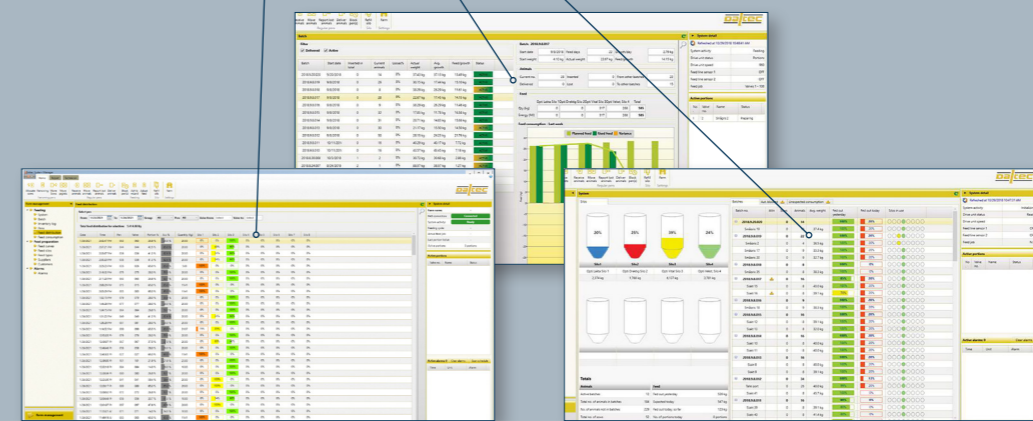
baltec

baltec

baltec

Batch

View

Totals

Silo

System

System detail

Active problems

Feed consumption - Last week

Planned feed

Used feed

Variance

Silo1

Silo2

Silo3

Silo4

30%

25%

30%

30%

Feed management